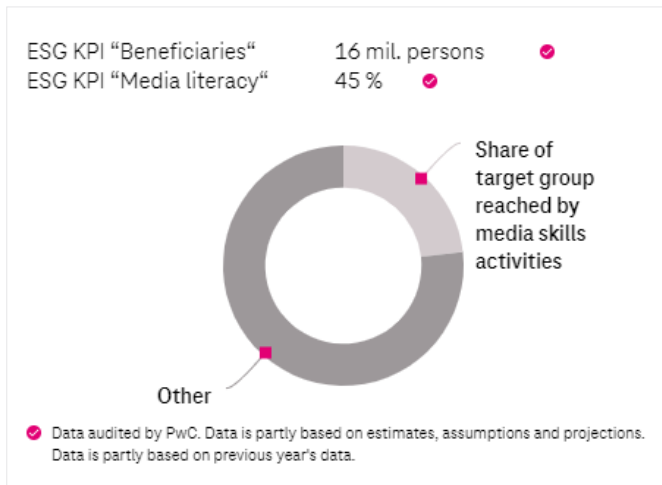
ESG KPI “Beneficiaries“ 16 mil. persons
ESG KPI “Media literacy“ 45 %

Share of target group reached by media skills activities

Other

Data audited by PwC. Data is partly based on estimates, assumptions and projections. Data is partly based on previous year's data.